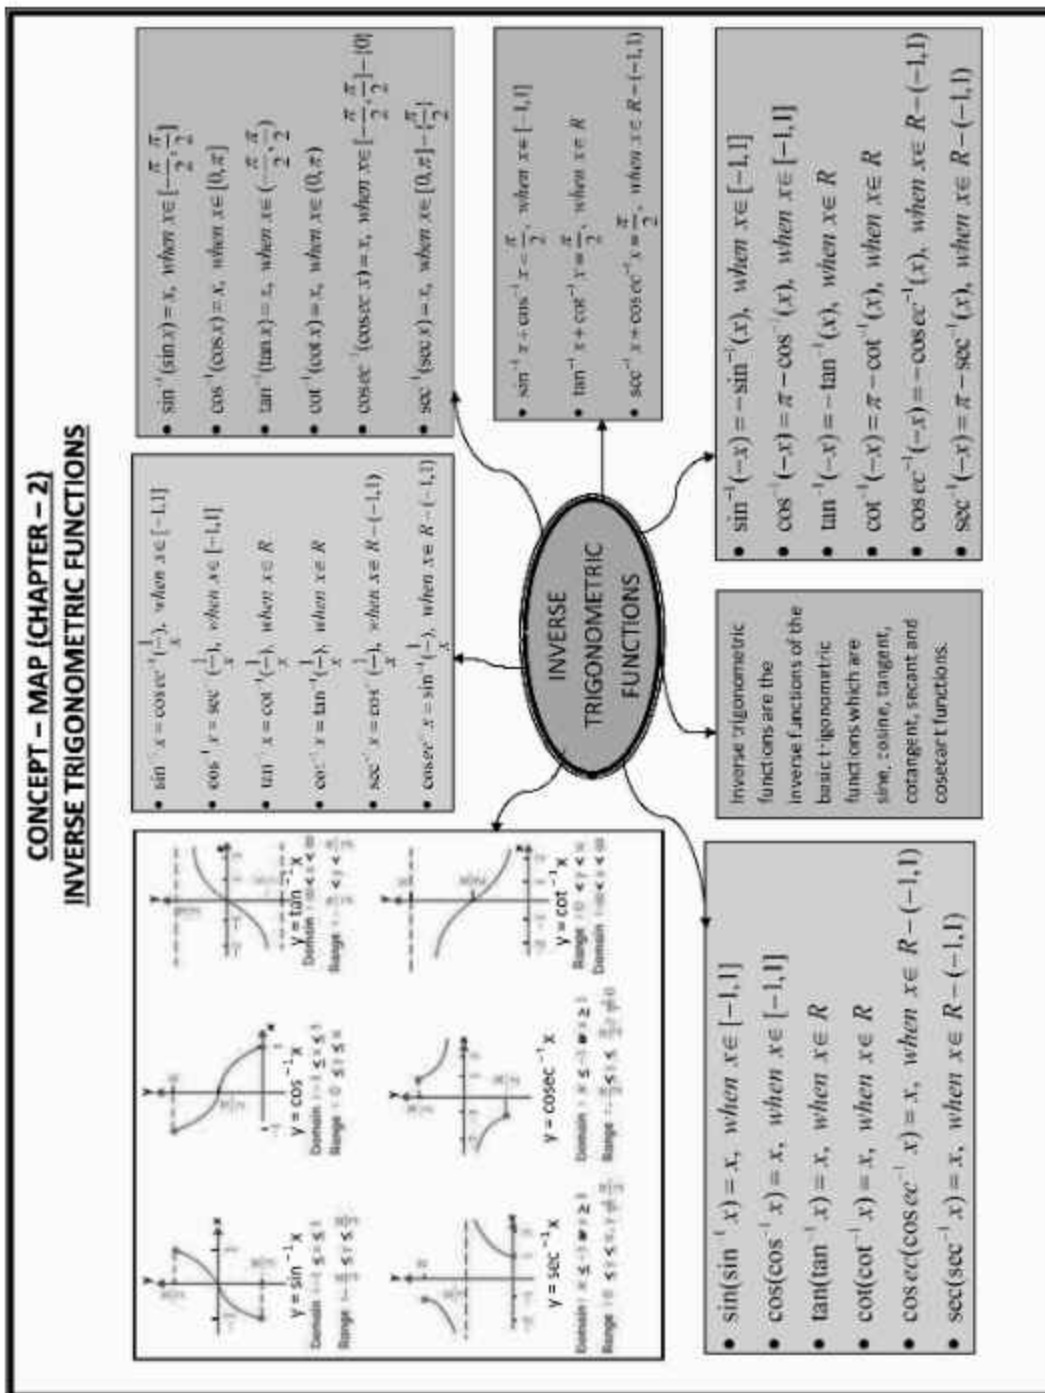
CONCEPT – MAP (CHAPTER – 2)
INVERSE TRIGONOMETRIC FUNCTIONS

INVERSE TRIGONOMETRIC FUNCTIONS

- $\sin^{-1}(\sin x) = x$, when $x \in [-\frac{\pi}{2}, \frac{\pi}{2}]$
- $\cos^{-1}(\cos x) = x$, when $x \in [0, \pi]$
- $\tan^{-1}(\tan x) = x$, when $x \in (-\frac{\pi}{2}, \frac{\pi}{2})$
- $\cot^{-1}(\cot x) = x$, when $x \in (0, \pi)$
- $\cos ec^{-1}(\cos ec\, x) = x$, when $x \in [-\frac{\pi}{2}, \frac{\pi}{2}] - \{0\}$
- $\sec^{-1}(\sec x) = x$, when $x \in [0, \pi] - \{\frac{\pi}{2}\}$

- $\sin^{-1} x + \cos^{-1} x = \frac{\pi}{2}$, when $x \in [-1,1]$
- $\tan^{-1} x + \cot^{-1} x = \frac{\pi}{2}$, when $x \in R$
- $\sec^{-1} x + \cos ec^{-1} x = \frac{\pi}{2}$, when $x \in R - (-1,1)$

- $\sin^{-1}(-x) = -\sin^{-1}(x)$, when $x \in [-1,1]$
- $\cos^{-1}(-x) = \pi - \cos^{-1}(x)$, when $x \in [-1,1]$
- $\tan^{-1}(-x) = -\tan^{-1}(x)$, when $x \in R$
- $\cot^{-1}(-x) = \pi - \cot^{-1}(x)$, when $x \in R$
- $\cos ec^{-1}(-x) = -\cos ec^{-1}(x)$, when $x \in R - (-1,1)$
- $\sec^{-1}(-x) = \pi - \sec^{-1}(x)$, when $x \in R - (-1,1)$

- $\sin^{-1} x = \cos ec^{-1}(\frac{1}{x})$, when $x \in [-1,1]$
- $\cos^{-1} x = \sec^{-1}(\frac{1}{x})$, when $x \in [-1,1]$
- $\tan^{-1} x = \cot^{-1}(\frac{1}{x})$, when $x \in R$
- $\cot^{-1} x = \tan^{-1}(\frac{1}{x})$, when $x \in R$
- $\sec^{-1} x = \cos^{-1}(\frac{1}{x})$, when $x \in R - (-1,1)$
- $\cos ec^{-1} x = \sin^{-1}(\frac{1}{x})$, when $x \in R - (-1,1)$

Inverse trigonometric functions are the inverse functions of the basic trigonometric functions which are sine, cosine, tangent, cotangent, secant and cosecant functions.

- $\sin(\sin^{-1} x) = x$, when $x \in [-1,1]$
- $\cos(\cos^{-1} x) = x$, when $x \in [-1,1]$
- $\tan(\tan^{-1} x) = x$, when $x \in R$
- $\cot(\cot^{-1} x) = x$, when $x \in R$
- $\cos ec(\cos ec^{-1} x) = x$, when $x \in R - (-1,1)$
- $\sec(\sec^{-1} x) = x$, when $x \in R - (-1,1)$

$y = \sin^{-1} x$
Domain: $-1 \le x \le 1$
Range: $-\frac{\pi}{2} \le y \le \frac{\pi}{2}$

$y = \cos^{-1} x$
Domain: $-1 \le x \le 1$
Range: $0 \le y \le \pi$

$y = \tan^{-1} x$
Domain: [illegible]
Range: $-\frac{\pi}{2} < y < \frac{\pi}{2}$

$y = \sec^{-1} x$
Domain: $x \le -1$ or $x \ge 1$
Range: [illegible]

$y = \operatorname{cosec}^{-1} x$
Domain: $x \le -1$ or $x \ge 1$
Range: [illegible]

$y = \cot^{-1} x$
Range: $0 < y < \pi$
Domain: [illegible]